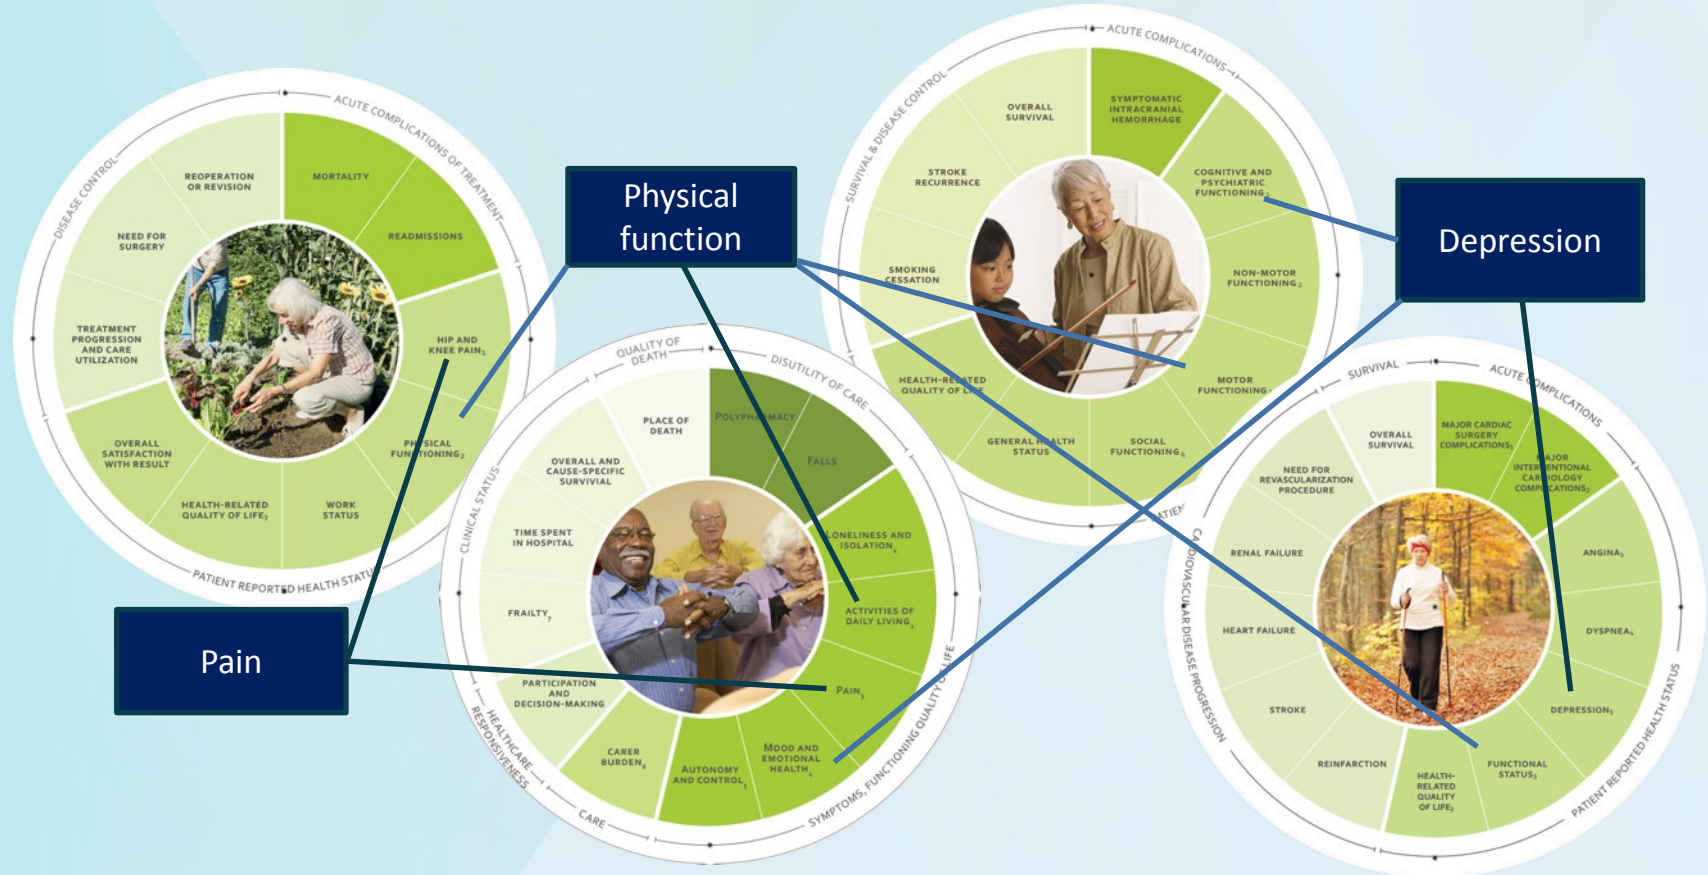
DISEASE CONTROL
ACUTE COMPLICATIONS OF TREATMENT
REOPERATION OR REVISION
MORTALITY
READMISSIONS
NEED FOR SURGERY
TREATMENT PROGRESSION AND CARE UTILIZATION
HIP AND KNEE PAIN
OVERALL SATISFACTION WITH RESULT
PHYSICAL FUNCTIONING
HEALTH-RELATED QUALITY OF LIFE
WORK STATUS
PATIENT REPORTED HEALTH STATUS

Physical function

SURVIVAL & DISEASE CONTROL
ACUTE COMPLICATIONS
OVERALL SURVIVAL
SYMPTOMATIC INTRACRANIAL HEMORRHAGE
STROKE RECURRENCE
COGNITIVE AND PSYCHIATRIC FUNCTIONING
SMOKING CESSATION
NON-MOTOR FUNCTIONING
HEALTH-RELATED QUALITY OF LIFE
MOTOR FUNCTIONING
GENERAL HEALTH STATUS
SOCIAL FUNCTIONING

Depression

QUALITY OF DEATH
DISUTILITY OF CARE
PLACE OF DEATH
POLYPHARMACY
FALLS
OVERALL AND CAUSE-SPECIFIC SURVIVAL
CLINICAL STATUS
TIME SPENT IN HOSPITAL
LONELINESS AND ISOLATION
FRAILTY
ACTIVITIES OF DAILY LIVING
PARTICIPATION AND DECISION-MAKING
PAIN
CARER BURDEN
AUTONOMY AND CONTROL
MOOD AND EMOTIONAL HEALTH
HEALTHCARE RESPONSIVENESS
CARE
SYMPTOMS, FUNCTIONING QUALITY OF LIFE

Pain

SURVIVAL
ACUTE COMPLICATIONS
OVERALL SURVIVAL
MAJOR CARDIAC SURGERY COMPLICATIONS
NEED FOR REVASCULARIZATION PROCEDURE
MAJOR INTERVENTIONAL CARDIOLOGY COMPLICATIONS
RENAL FAILURE
ANGINA
CARDIOVASCULAR DISEASE PROGRESSION
HEART FAILURE
DYSPNEA
STROKE
DEPRESSION
REINFARCTION
FUNCTIONAL STATUS
HEALTH-RELATED QUALITY OF LIFE
PATIENT REPORTED HEALTH STATUS